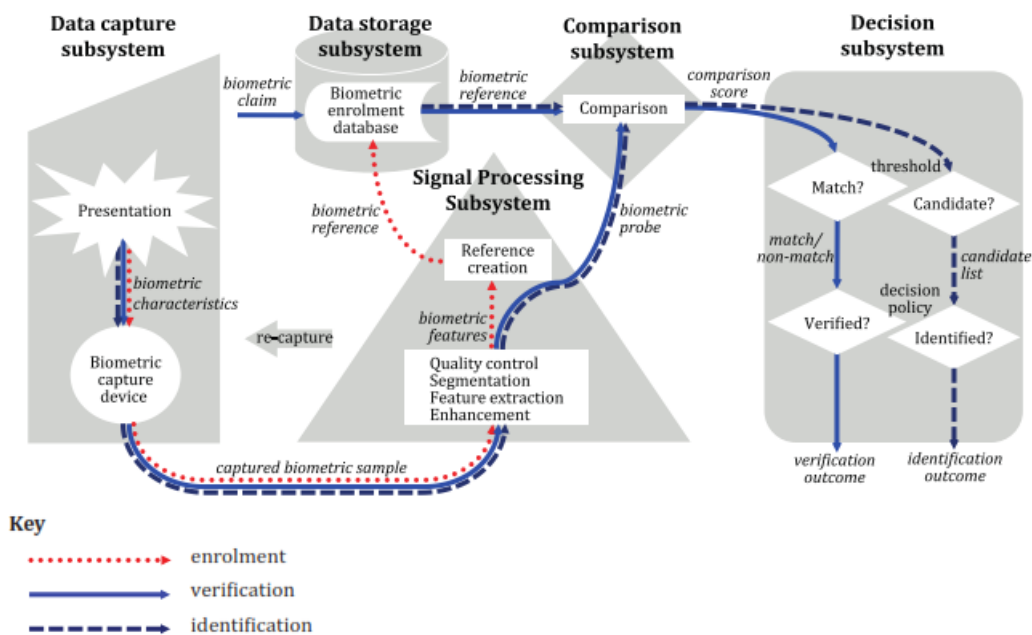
Data capture subsystem

Data storage subsystem

Comparison subsystem

Decision subsystem

biometric claim

Biometric enrolment database

biometric reference

Comparison

comparison score

threshold

Match?

Candidate?

Signal Processing Subsystem

Presentation

biometric reference

biometric probe

Reference creation

match/ non-match

candidate list

biometric characteristics

decision policy

biometric features

re-capture

Verified?

Identified?

Biometric capture device

Quality control
Segmentation
Feature extraction
Enhancement

captured biometric sample

verification outcome

identification outcome

Key

enrolment

verification

identification